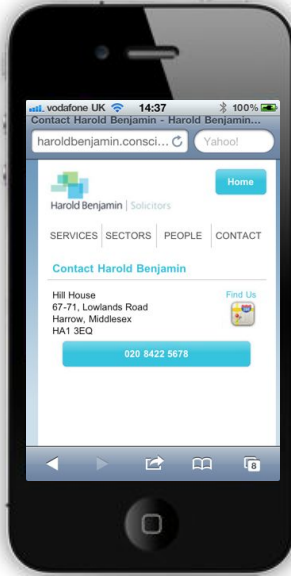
vodafone UK 14:37 100%
Contact Harold Benjamin - Harold Benjamin...
haroldbenjamin.consci...
Yahoo!

Harold Benjamin | Solicitors
Home

SERVICES SECTORS PEOPLE CONTACT

Contact Harold Benjamin

Hill House
67-71, Lowlands Road
Harrow, Middlesex
HA1 3EQ

Find Us

020 8422 5678

8